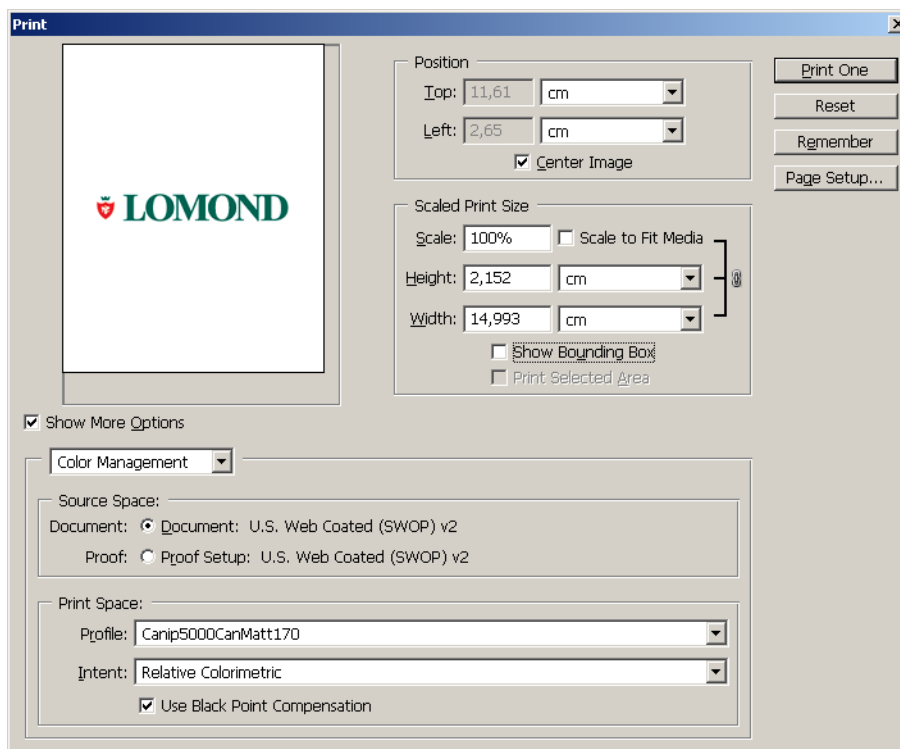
Print

LOMOND

Position
Top: 11,61 cm
Left: 2,65 cm
Center Image

Scaled Print Size
Scale: 100% Scale to Fit Media
Height: 2,152 cm
Width: 14,993 cm
Show Bounding Box
Print Selected Area

Print One
Reset
Remember
Page Setup...

Show More Options

Color Management

Source Space:
Document: Document: U.S. Web Coated (SWOP) v2
Proof: Proof Setup: U.S. Web Coated (SWOP) v2

Print Space:
Profile: Canip5000CanMatt170
Intent: Relative Colorimetric
Use Black Point Compensation